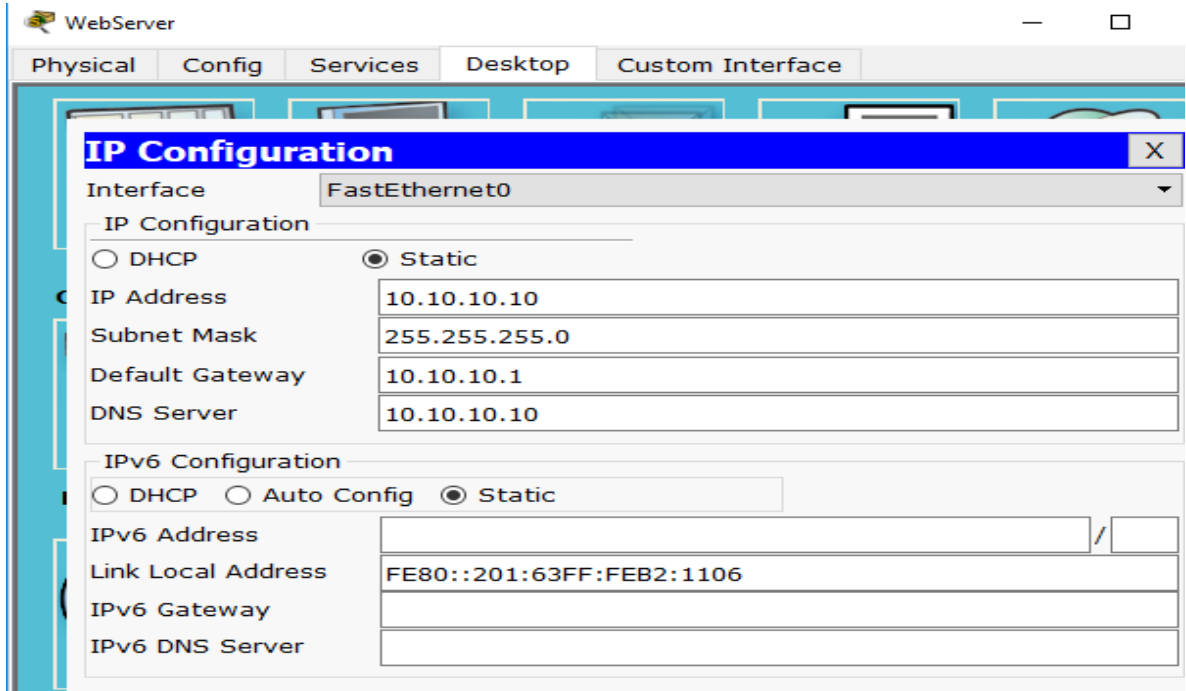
WebServer

Physical Config Services Desktop Custom Interface

IP Configuration
X

Interface FastEthernet0

IP Configuration

DHCP Static

IP Address 10.10.10.10

Subnet Mask 255.255.255.0

Default Gateway 10.10.10.1

DNS Server 10.10.10.10

IPv6 Configuration

DHCP Auto Config Static

IPv6 Address /

Link Local Address FE80::201:63FF:FEB2:1106

IPv6 Gateway

IPv6 DNS Server